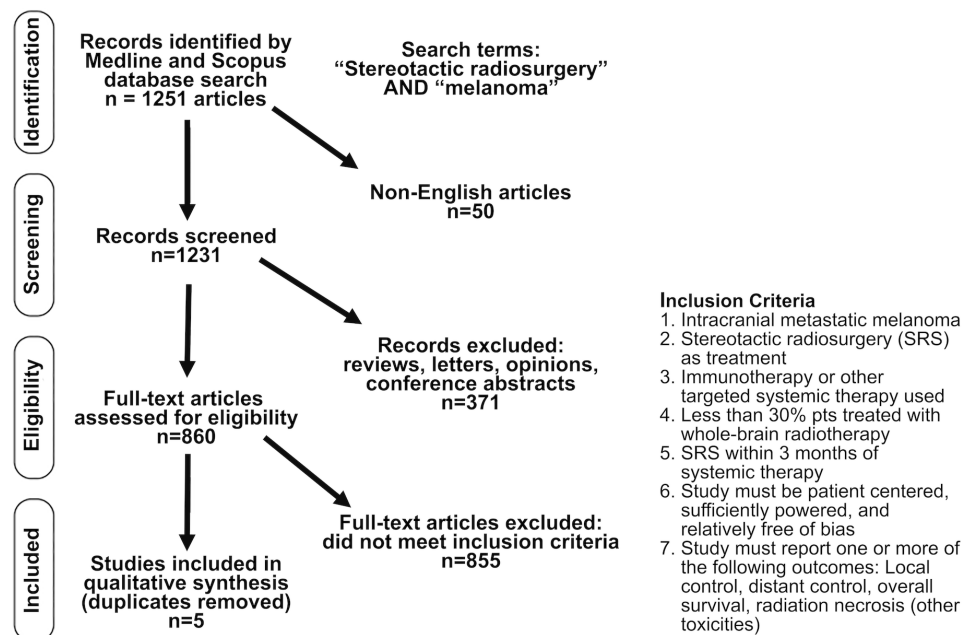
Identification

Records identified by Medline and Scopus database search
n = 1251 articles

Search terms:
"Stereotactic radiosurgery" AND "melanoma"

Non-English articles
n=50

Screening

Records screened
n=1231

Records excluded:
reviews, letters, opinions, conference abstracts
n=371

Eligibility

Full-text articles assessed for eligibility
n=860

Full-text articles excluded:
did not meet inclusion criteria
n=855

Included

Studies included in qualitative synthesis (duplicates removed)
n=5

Inclusion Criteria
1. Intracranial metastatic melanoma
2. Stereotactic radiosurgery (SRS) as treatment
3. Immunotherapy or other targeted systemic therapy used
4. Less than 30% pts treated with whole-brain radiotherapy
5. SRS within 3 months of systemic therapy
6. Study must be patient centered, sufficiently powered, and relatively free of bias
7. Study must report one or more of the following outcomes: Local control, distant control, overall survival, radiation necrosis (other toxicities)